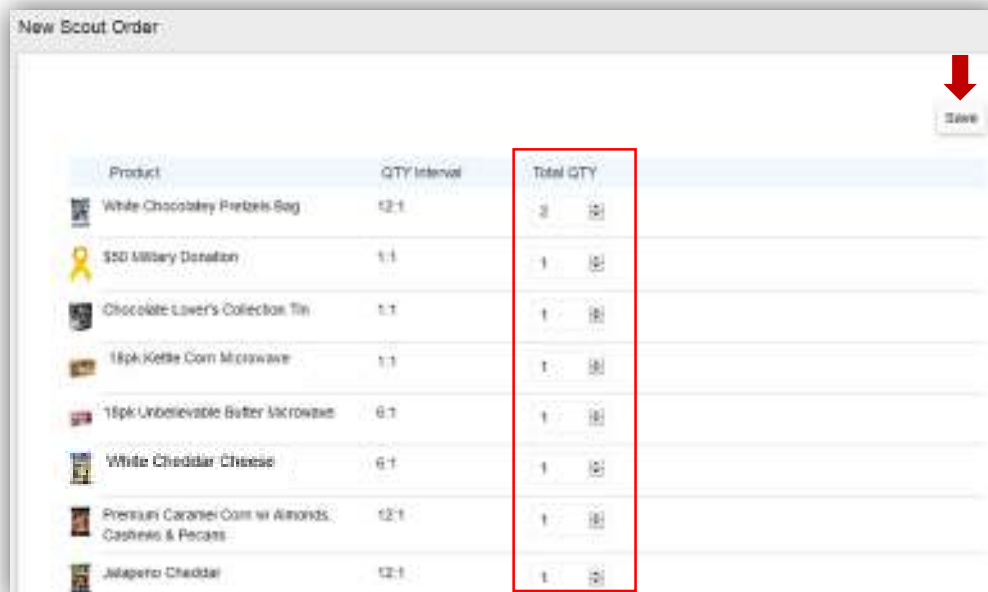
New Scout Order

Save

| Product | QTY Interval | Total QTY |
|---|---|---|
| White Chocolatey Pretzels Bag | 12:1 | 2 |
| $50 Military Donation | 1:1 | 1 |
| Chocolate Lover's Collection Tin | 1:1 | 1 |
| 18pk Kettle Corn Microwave | 1:1 | 1 |
| 18pk Unbelievable Butter Microwave | 6:1 | 1 |
| White Cheddar Cheese | 6:1 | 1 |
| Premium Caramel Corn w/ Almonds, Cashews & Pecans | 12:1 | 1 |
| Jalapeno Cheddar | 12:1 | 1 |